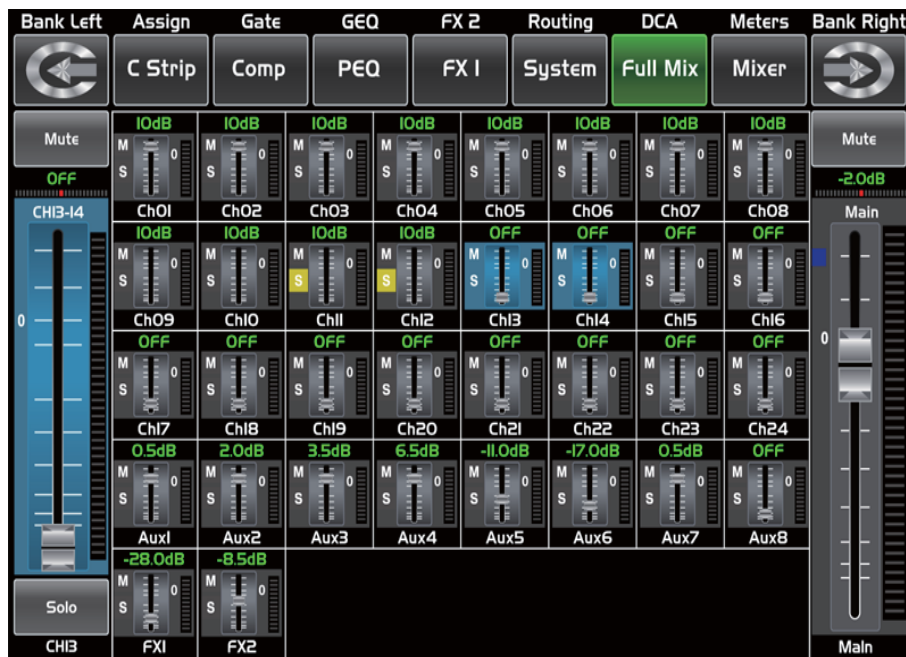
Bank Left | Assign | Gate | GEQ | FX 2 | Routing | DCA | Meters | Bank Right

C Strip | Comp | PEQ | FX 1 | System | Full Mix | Mixer

Mute
OFF
CH13-14
0
Solo
CH13

| 10dB | 10dB | 10dB | 10dB | 10dB | 10dB | 10dB | 10dB |
|---|---|---|---|---|---|---|---|
| Ch01 | Ch02 | Ch03 | Ch04 | Ch05 | Ch06 | Ch07 | Ch08 |
| 10dB | 10dB | 10dB | 10dB | OFF | OFF | OFF | OFF |
| Ch09 | Ch10 | Ch11 | Ch12 | Ch13 | Ch14 | Ch15 | Ch16 |
| OFF | OFF | OFF | OFF | OFF | OFF | OFF | OFF |
| Ch17 | Ch18 | Ch19 | Ch20 | Ch21 | Ch22 | Ch23 | Ch24 |
| 0.5dB | 2.0dB | 3.5dB | 6.5dB | -11.0dB | -17.0dB | 0.5dB | OFF |
| Aux1 | Aux2 | Aux3 | Aux4 | Aux5 | Aux6 | Aux7 | Aux8 |
| -28.0dB | -8.5dB | | | | | | |
| FX1 | FX2 | | | | | | |

M S 0

Mute
-2.0dB
Main
0
Main